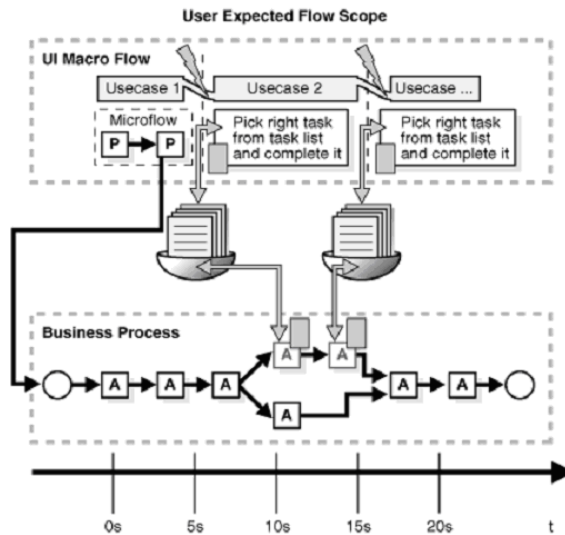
User Expected Flow Scope

UI Macro Flow

Usecase 1

Usecase 2

Usecase ...

Microflow

P

P

Pick right task from task list and complete it

Pick right task from task list and complete it

Business Process

A

A

A

A

A

A

A

A

0s

5s

10s

15s

20s

t